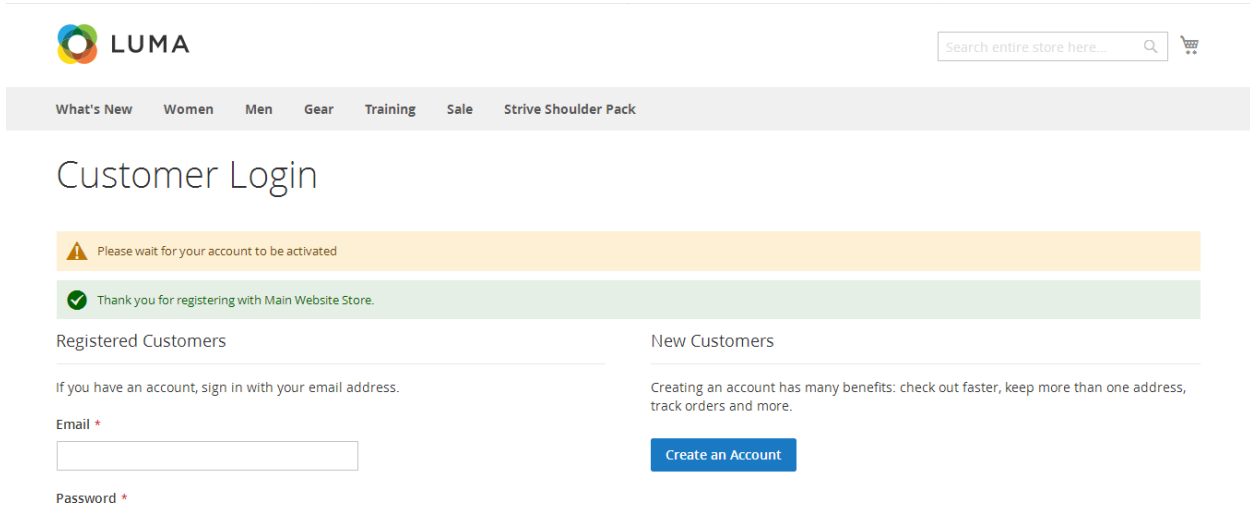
LUMA

Search entire store here...

What's New Women Men Gear Training Sale Strive Shoulder Pack

Customer Login

Please wait for your account to be activated

Thank you for registering with Main Website Store.

Registered Customers

If you have an account, sign in with your email address.

Email *

Password *

New Customers

Creating an account has many benefits: check out faster, keep more than one address, track orders and more.

Create an Account